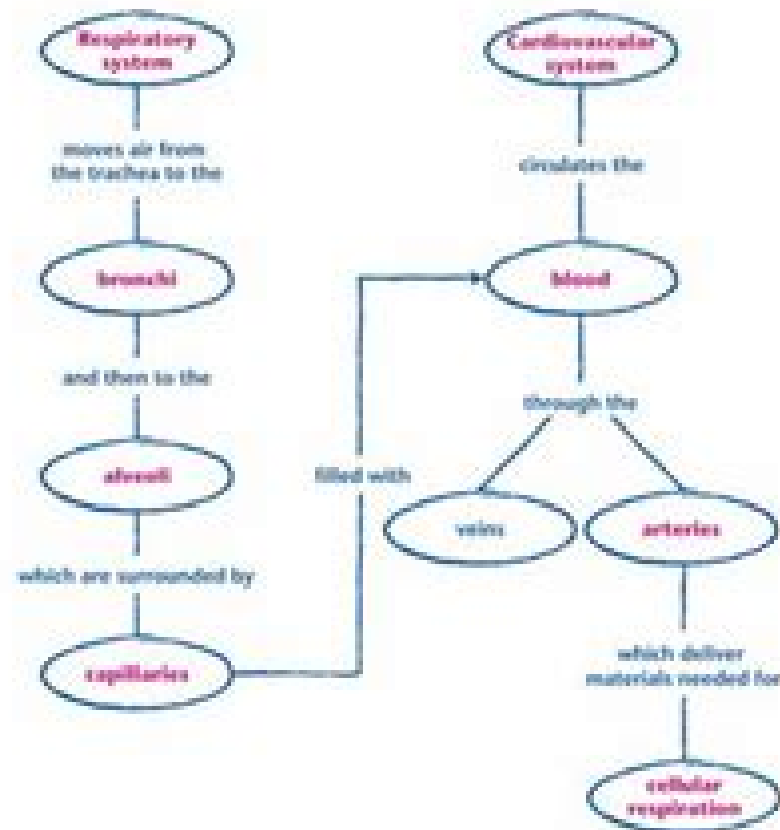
Respiratory system

moves air from the trachea to the

bronchi

and then to the

alveoli

which are surrounded by

capillaries

filled with

Cardiovascular system

circulates the

blood

through the

veins

arteries

which deliver materials needed for

cellular respiration